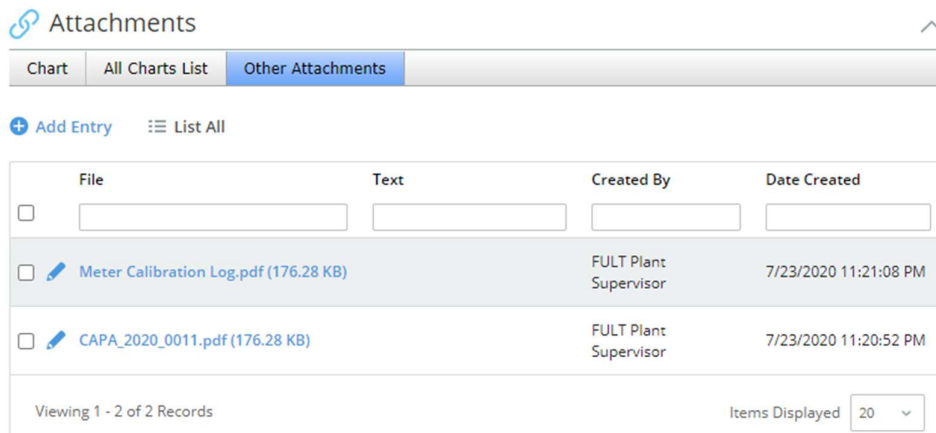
Attachments

Chart | All Charts List | Other Attachments

Add Entry   List All

| | File | Text | Created By | Date Created |
|---|---|---|---|---|
| | Meter Calibration Log.pdf (176.28 KB) | | FULT Plant Supervisor | 7/23/2020 11:21:08 PM |
| | CAPA_2020_0011.pdf (176.28 KB) | | FULT Plant Supervisor | 7/23/2020 11:20:52 PM |

Viewing 1 - 2 of 2 Records

Items Displayed 20